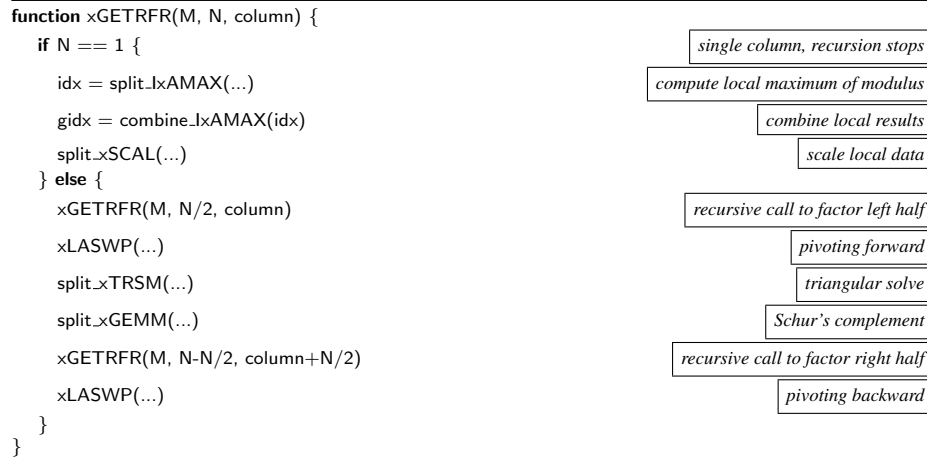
**function** xGETRFR(M, N, column) {
**if** N == 1 { single column, recursion stops
idx = split_IxAMAX(...) compute local maximum of modulus
gidx = combine_IxAMAX(idx) combine local results
split_xSCAL(...) scale local data
} **else** {
xGETRFR(M, N/2, column) recursive call to factor left half
xLASWP(...) pivoting forward
split_xTRSM(...) triangular solve
split_xGEMM(...) Schur's complement
xGETRFR(M, N-N/2, column+N/2) recursive call to factor right half
xLASWP(...) pivoting backward
}
}